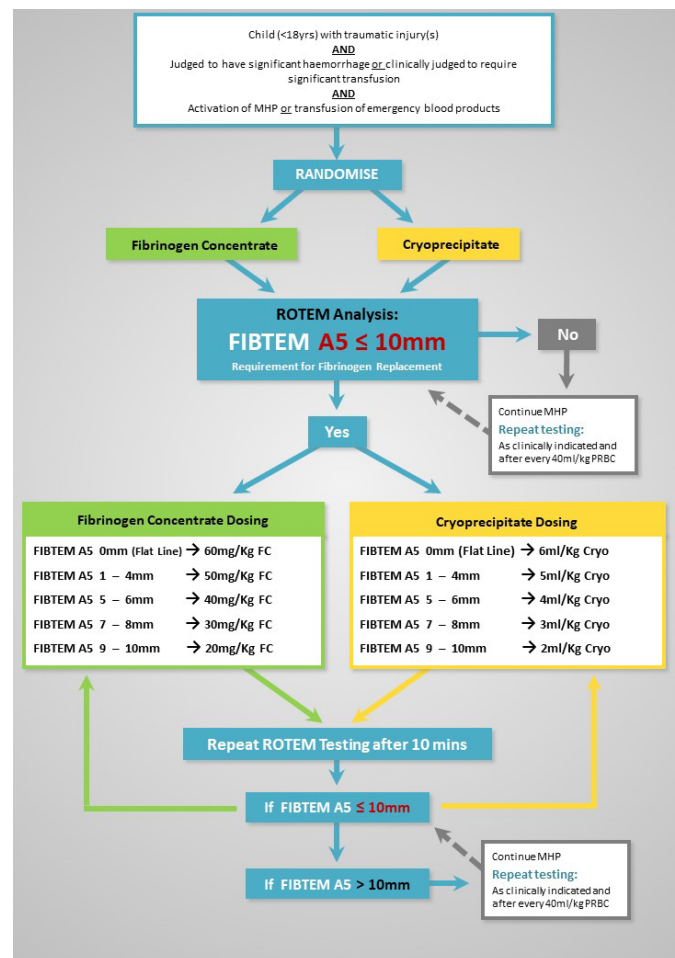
Child (<18yrs) with traumatic injury(s)
AND
Judged to have significant haemorrhage or clinically judged to require significant transfusion
AND
Activation of MHP or transfusion of emergency blood products

RANDOMISE

Fibrinogen Concentrate

Cryoprecipitate

ROTEM Analysis:
FIBTEM A5 ≤ 10mm
Requirement for Fibrinogen Replacement

No

Continue MHP
Repeat testing:
As clinically indicated and after every 40ml/kg PRBC

Yes

Fibrinogen Concentrate Dosing

FIBTEM A5 0mm (Flat Line) → 60mg/Kg FC
FIBTEM A5 1 – 4mm → 50mg/Kg FC
FIBTEM A5 5 – 6mm → 40mg/Kg FC
FIBTEM A5 7 – 8mm → 30mg/Kg FC
FIBTEM A5 9 – 10mm → 20mg/Kg FC

Cryoprecipitate Dosing

FIBTEM A5 0mm (Flat Line) → 6ml/Kg Cryo
FIBTEM A5 1 – 4mm → 5ml/Kg Cryo
FIBTEM A5 5 – 6mm → 4ml/Kg Cryo
FIBTEM A5 7 – 8mm → 3ml/Kg Cryo
FIBTEM A5 9 – 10mm → 2ml/Kg Cryo

Repeat ROTEM Testing after 10 mins

If FIBTEM A5 ≤ 10mm

If FIBTEM A5 > 10mm

Continue MHP
Repeat testing:
As clinically indicated and after every 40ml/kg PRBC